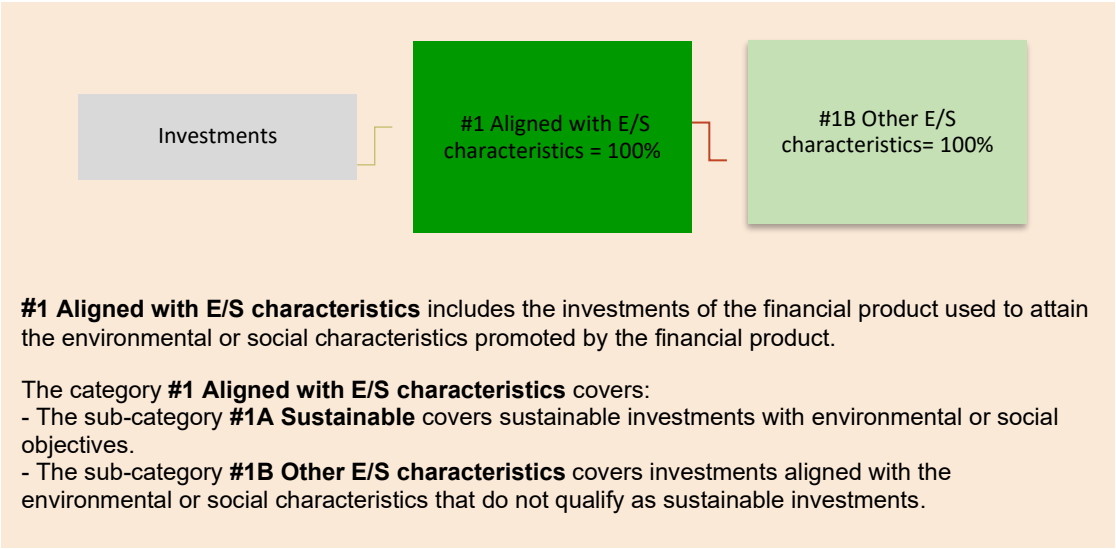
Investments

#1 Aligned with E/S characteristics = 100%

#1B Other E/S characteristics= 100%

**#1 Aligned with E/S characteristics** includes the investments of the financial product used to attain the environmental or social characteristics promoted by the financial product.

The category **#1 Aligned with E/S characteristics** covers:
- The sub-category **#1A Sustainable** covers sustainable investments with environmental or social objectives.
- The sub-category **#1B Other E/S characteristics** covers investments aligned with the environmental or social characteristics that do not qualify as sustainable investments.